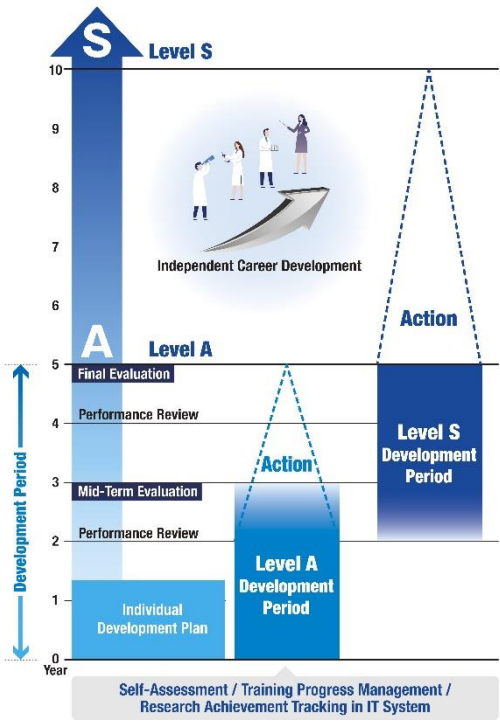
S

Level S

10

9

8

7

6

5

4

3

2

1

0

Year

Independent Career Development

A

Level A

Action

Action

Final Evaluation

Performance Review

Mid-Term Evaluation

Performance Review

Development Period

Level S Development Period

Level A Development Period

Individual Development Plan

Self-Assessment / Training Progress Management / Research Achievement Tracking in IT System